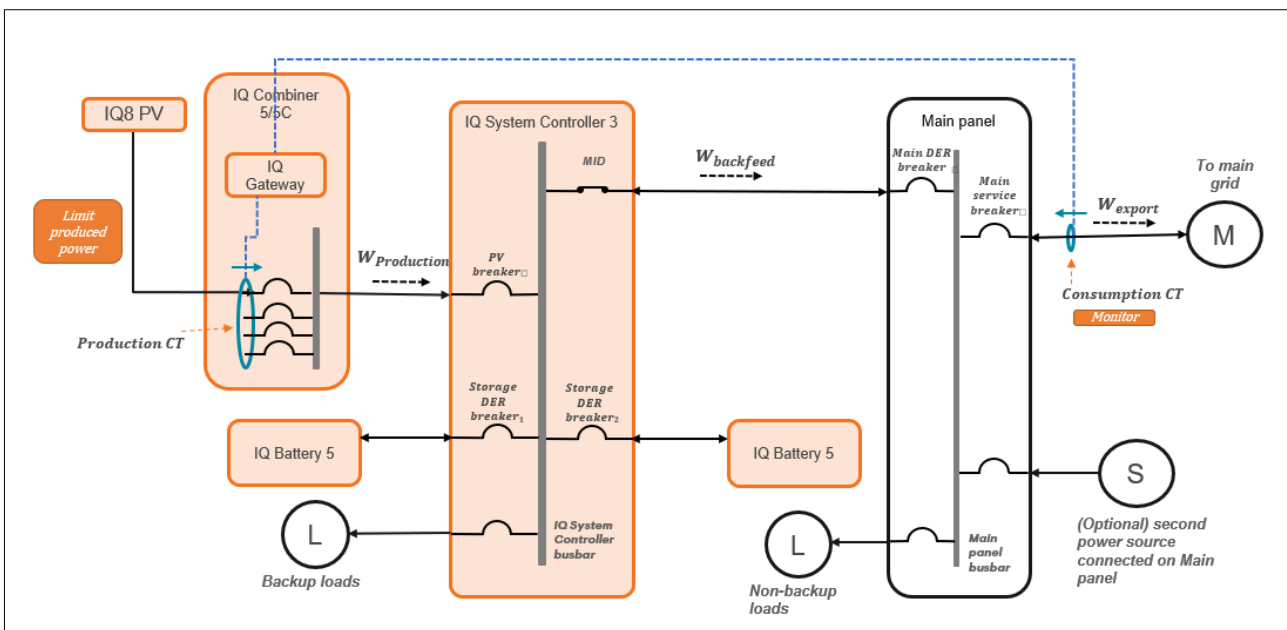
IQ8 PV

IQ Combiner 5/5C

IQ Gateway

Limit produced power

Production CT

$W_{Production}$

IQ System Controller 3

MID

PV breaker□

Storage DER breaker$_1$

Storage DER breaker$_2$

IQ System Controller busbar

$W_{backfeed}$

Main panel

Main DER breaker□

Main service breaker□

$W_{export}$

To main grid

M

Consumption CT

Monitor

IQ Battery 5

IQ Battery 5

L

Backup loads

L

Non-backup loads

Main panel busbar

S

(Optional) second power source connected on Main panel